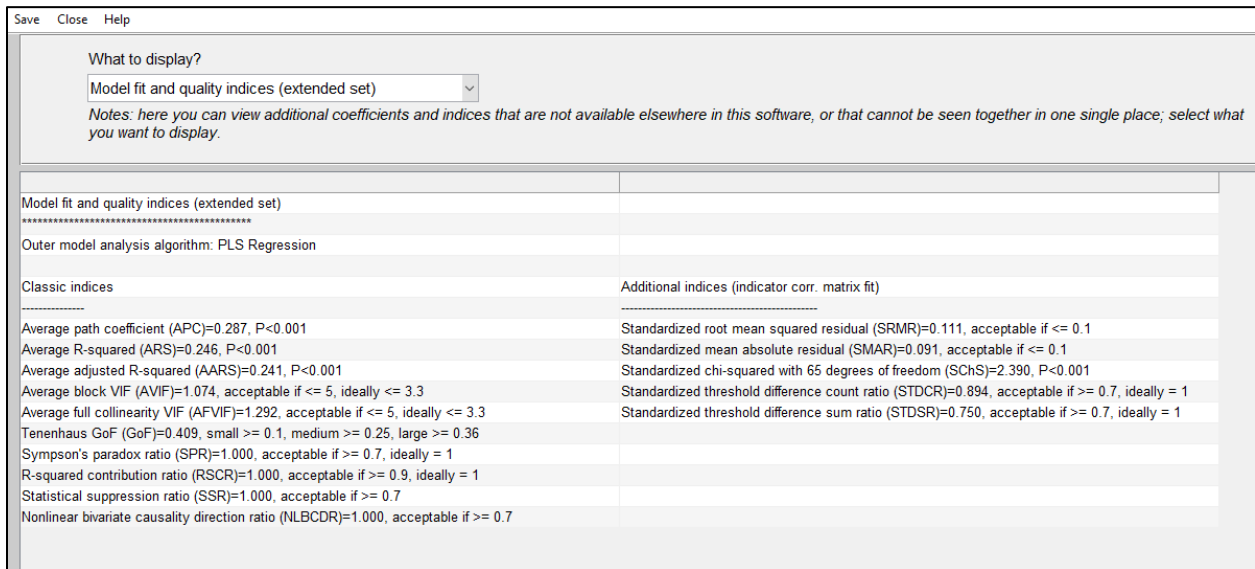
Save Close Help

What to display?

Model fit and quality indices (extended set)

Notes: here you can view additional coefficients and indices that are not available elsewhere in this software, or that cannot be seen together in one single place; select what you want to display.

Model fit and quality indices (extended set)
********************************************

Outer model analysis algorithm: PLS Regression

Classic indices
---------------
Average path coefficient (APC)=0.287, P<0.001
Average R-squared (ARS)=0.246, P<0.001
Average adjusted R-squared (AARS)=0.241, P<0.001
Average block VIF (AVIF)=1.074, acceptable if <= 5, ideally <= 3.3
Average full collinearity VIF (AFVIF)=1.292, acceptable if <= 5, ideally <= 3.3
Tenenhaus GoF (GoF)=0.409, small >= 0.1, medium >= 0.25, large >= 0.36
Sympson's paradox ratio (SPR)=1.000, acceptable if >= 0.7, ideally = 1
R-squared contribution ratio (RSCR)=1.000, acceptable if >= 0.9, ideally = 1
Statistical suppression ratio (SSR)=1.000, acceptable if >= 0.7
Nonlinear bivariate causality direction ratio (NLBCDR)=1.000, acceptable if >= 0.7

Additional indices (indicator corr. matrix fit)
-----------------------------------------------
Standardized root mean squared residual (SRMR)=0.111, acceptable if <= 0.1
Standardized mean absolute residual (SMAR)=0.091, acceptable if <= 0.1
Standardized chi-squared with 65 degrees of freedom (SChS)=2.390, P<0.001
Standardized threshold difference count ratio (STDCR)=0.894, acceptable if >= 0.7, ideally = 1
Standardized threshold difference sum ratio (STDSR)=0.750, acceptable if >= 0.7, ideally = 1